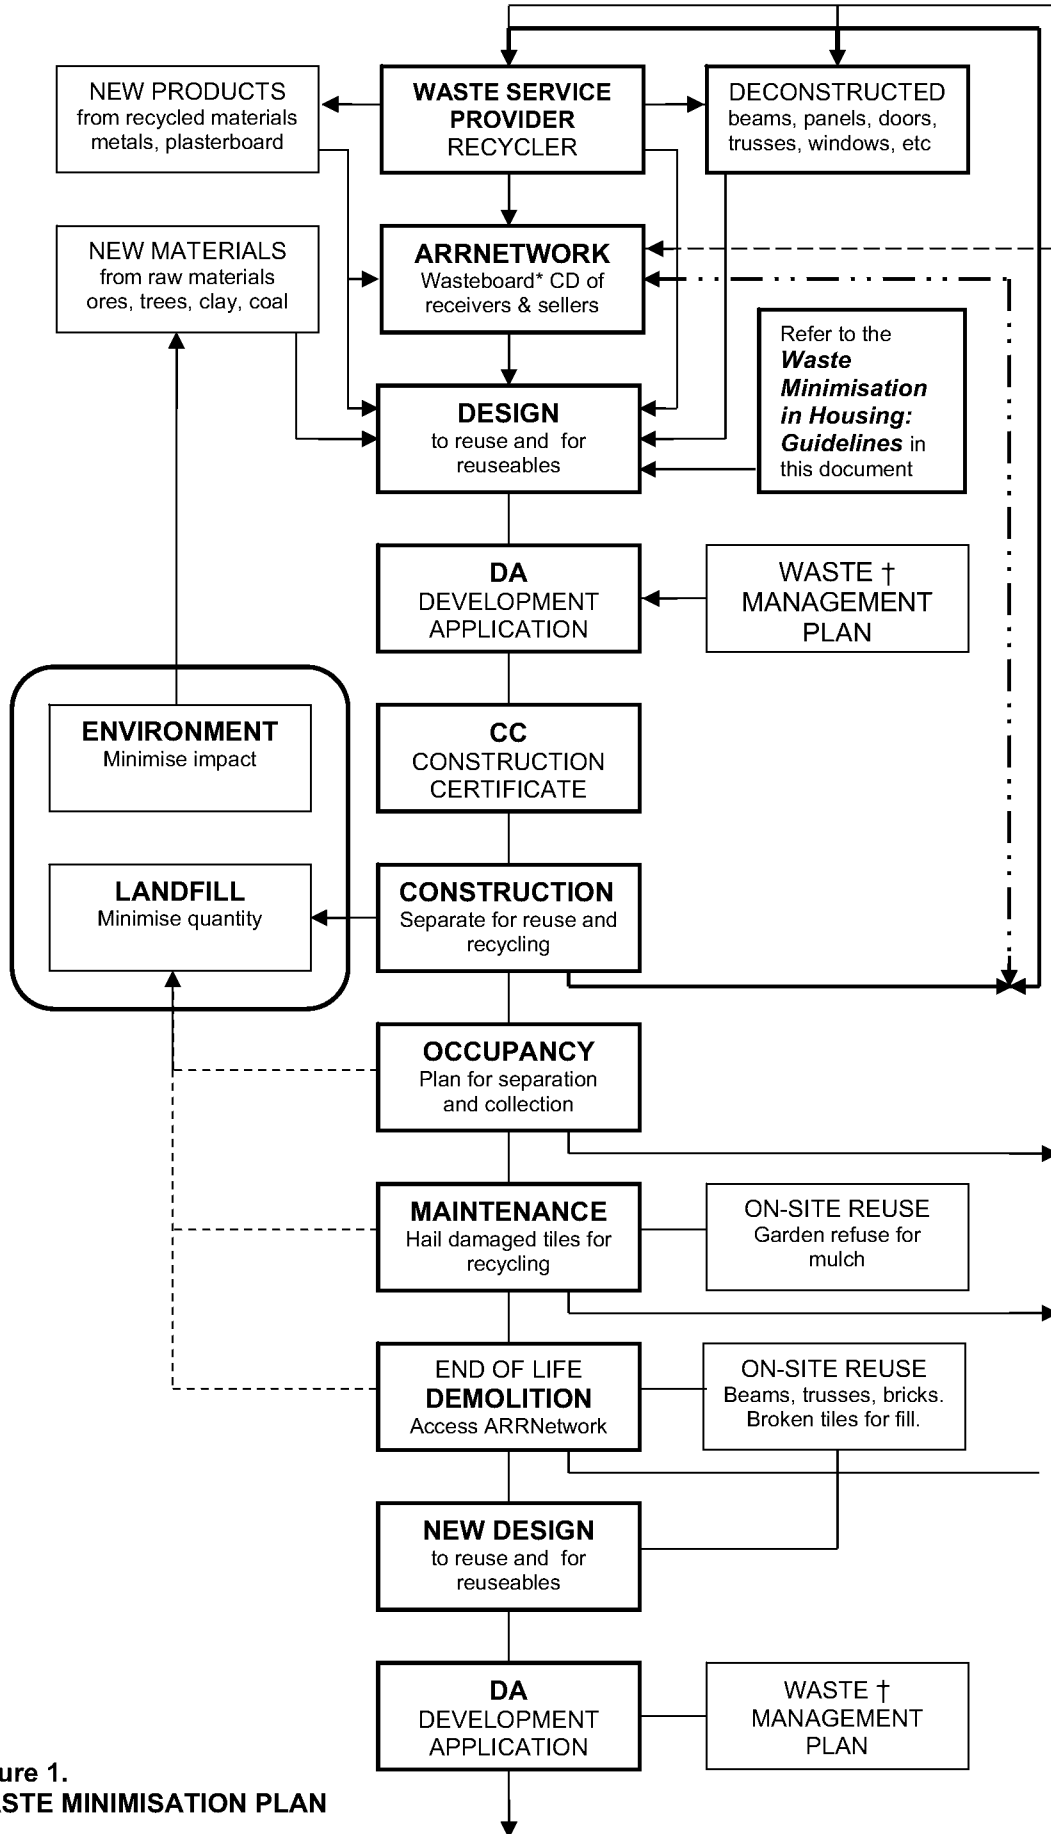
NEW PRODUCTS
from recycled materials metals, plasterboard

WASTE SERVICE PROVIDER
RECYCLER

DECONSTRUCTED
beams, panels, doors, trusses, windows, etc

NEW MATERIALS
from raw materials ores, trees, clay, coal

ARRNETWORK
Wasteboard* CD of receivers & sellers

Refer to the *Waste Minimisation in Housing: Guidelines* in this document

DESIGN
to reuse and for reuseables

DA
DEVELOPMENT APPLICATION

WASTE †
MANAGEMENT PLAN

ENVIRONMENT
Minimise impact

CC
CONSTRUCTION CERTIFICATE

LANDFILL
Minimise quantity

CONSTRUCTION
Separate for reuse and recycling

OCCUPANCY
Plan for separation and collection

MAINTENANCE
Hail damaged tiles for recycling

ON-SITE REUSE
Garden refuse for mulch

END OF LIFE
DEMOLITION
Access ARRNetwork

ON-SITE REUSE
Beams, trusses, bricks. Broken tiles for fill.

NEW DESIGN
to reuse and for reuseables

DA
DEVELOPMENT APPLICATION

WASTE †
MANAGEMENT PLAN

ure 1.
STE MINIMISATION PLAN